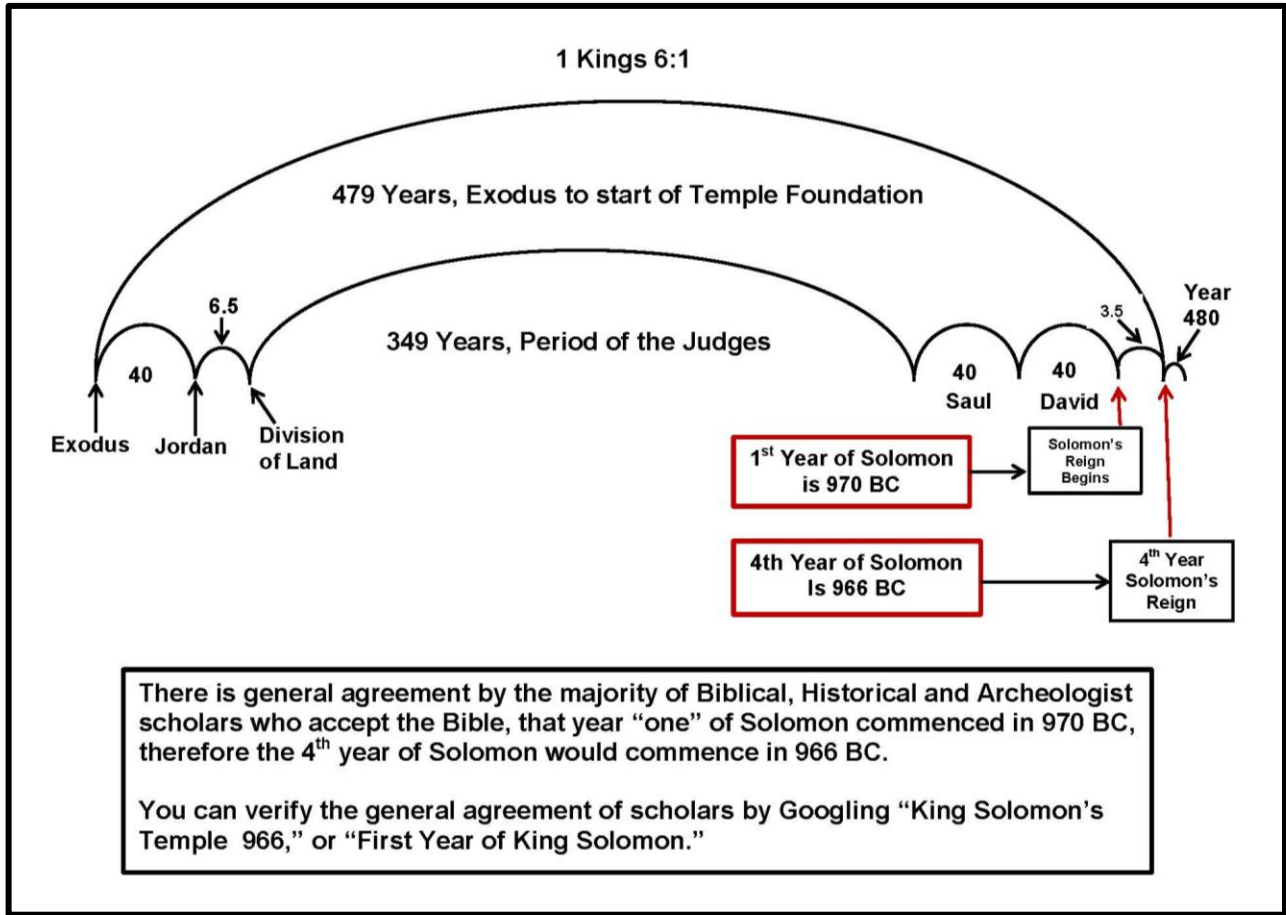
1 Kings 6:1

479 Years, Exodus to start of Temple Foundation

6.5

349 Years, Period of the Judges

3.5

Year 480

40

40 Saul

40 David

Exodus

Jordan

Division of Land

$1^{st}$ Year of Solomon is 970 BC

Solomon's Reign Begins

4th Year of Solomon Is 966 BC

$4^{th}$ Year Solomon's Reign

There is general agreement by the majority of Biblical, Historical and Archeologist scholars who accept the Bible, that year "one" of Solomon commenced in 970 BC, therefore the $4^{th}$ year of Solomon would commence in 966 BC.

You can verify the general agreement of scholars by Googling "King Solomon's Temple 966," or "First Year of King Solomon."